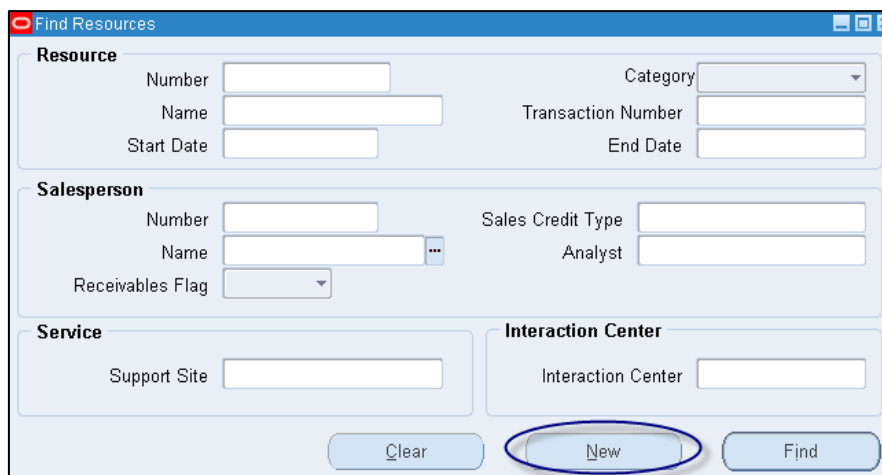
Find Resources

Resource

Number

Category

Name

Transaction Number

Start Date

End Date

Salesperson

Number

Sales Credit Type

Name

Analyst

Receivables Flag

Service

Support Site

Interaction Center

Interaction Center

Clear

New

Find